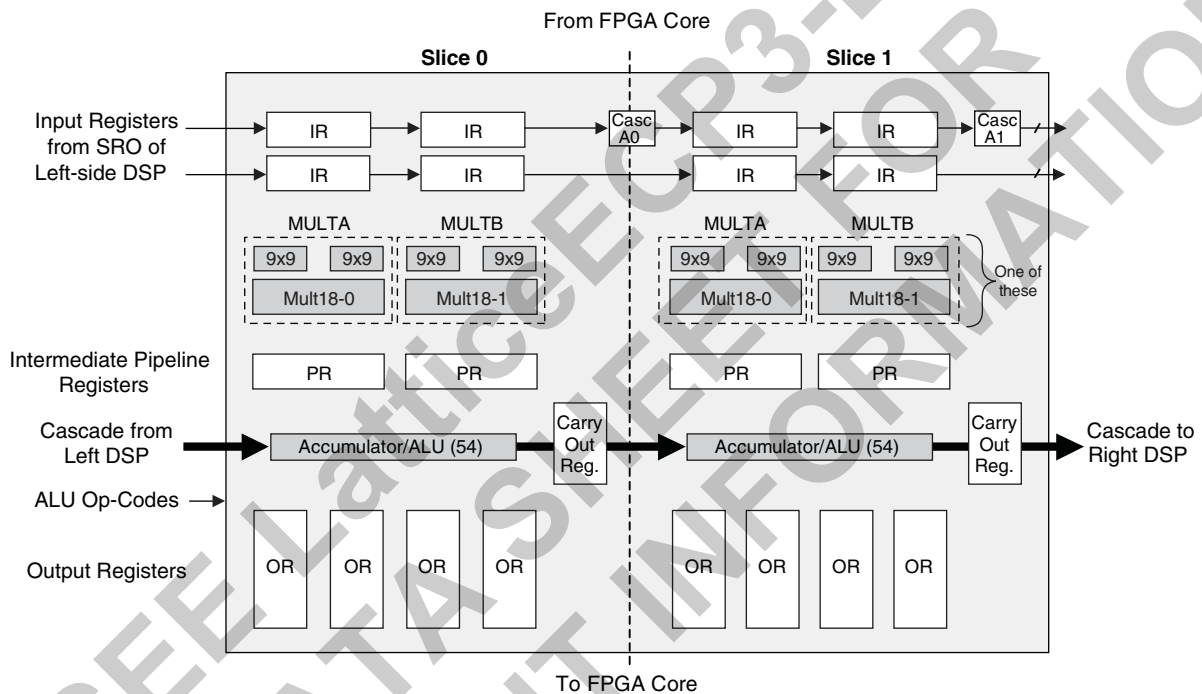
From FPGA Core

Slice 0

Slice 1

Input Registers from SRO of Left-side DSP

IR
IR
Casc A0
IR
IR
Casc A1

IR
IR
IR
IR

MULTA
MULTB
MULTA
MULTB

9x9
9x9
9x9
9x9
9x9
9x9
9x9
9x9

Mult18-0
Mult18-1
Mult18-0
Mult18-1

One of these

Intermediate Pipeline Registers

PR
PR
PR
PR

Cascade from Left DSP

Accumulator/ALU (54)

Carry Out Reg.

Accumulator/ALU (54)

Carry Out Reg.

Cascade to Right DSP

ALU Op-Codes

Output Registers

OR
OR
OR
OR
OR
OR
OR
OR

To FPGA Core

SEE LatticeECP3-EA DATA SHEET FOR CURRENT INFORMATION